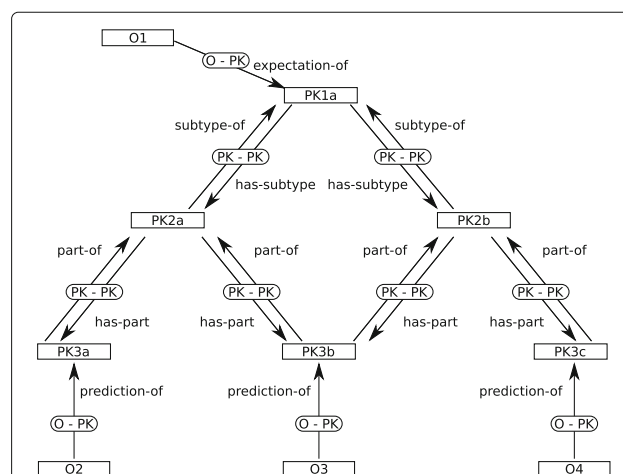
O1

O - PK

expectation-of

PK1a

subtype-of

PK - PK

has-subtype

subtype-of

PK - PK

has-subtype

PK2a

PK2b

part-of

PK - PK

has-part

part-of

PK - PK

has-part

part-of

PK - PK

has-part

part-of

PK - PK

has-part

PK3a

PK3b

PK3c

prediction-of

O - PK

prediction-of

O - PK

prediction-of

O - PK

O2

O3

O4